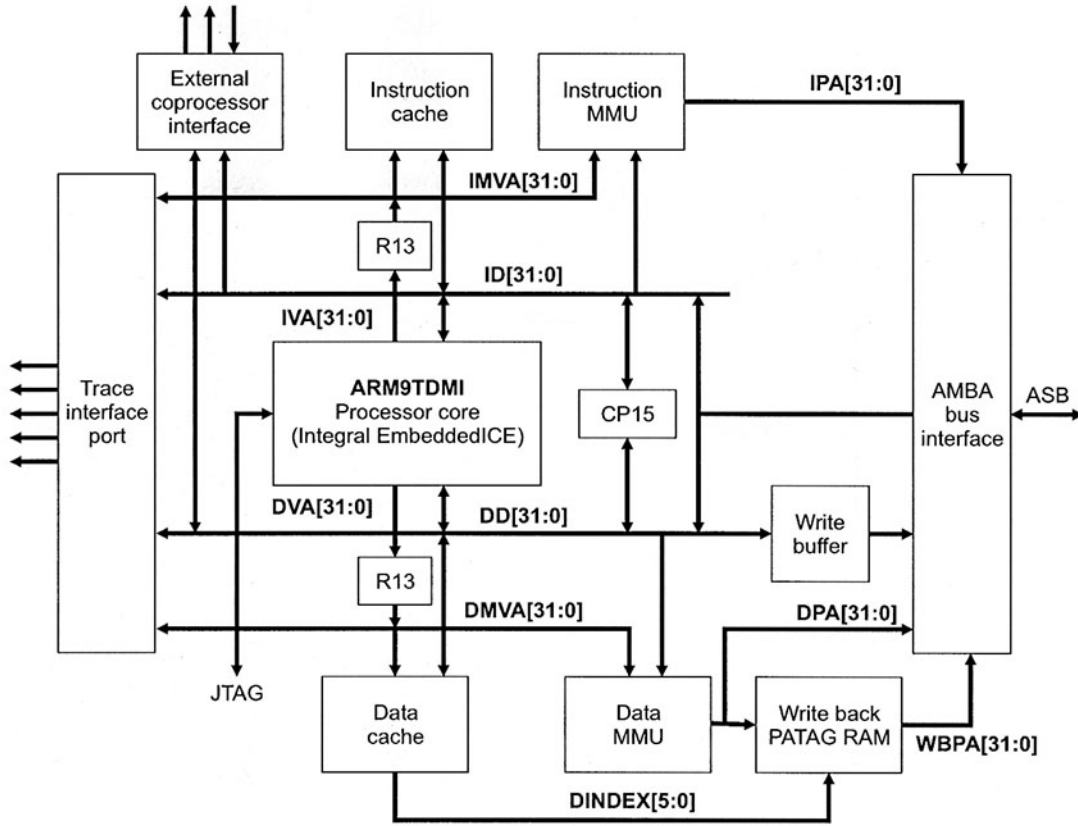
External coprocessor interface

Instruction cache

Instruction MMU

IPA[31:0]

IMVA[31:0]

R13

ID[31:0]

IVA[31:0]

Trace interface port

ARM9TDMI
Processor core
(Integral EmbeddedICE)

CP15

AMBA bus interface

ASB

DVA[31:0]

DD[31:0]

Write buffer

R13

DMVA[31:0]

DPA[31:0]

JTAG

Data cache

Data MMU

Write back PATAG RAM

WBPA[31:0]

DINDEX[5:0]